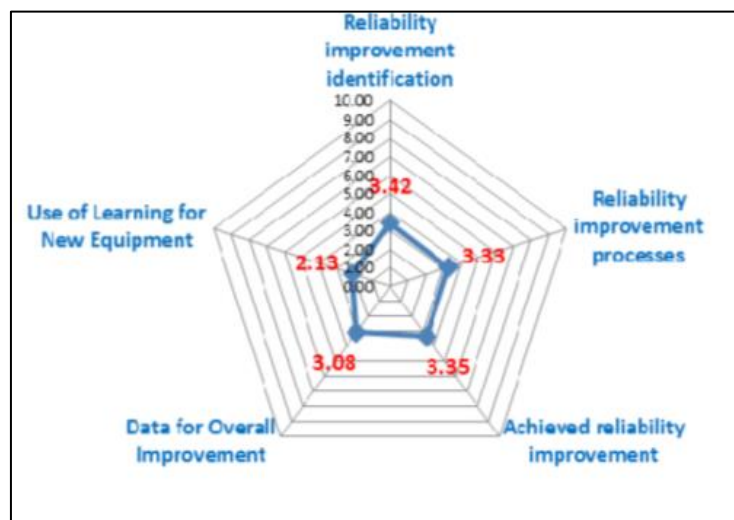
Reliability improvement identification

10.00
9.00
8.00
7.00
6.00
5.00
4.00
3.00
2.00
1.00
0.00

3.42

Reliability improvement processes

3.33

Use of Learning for New Equipment

2.13

3.08

3.35

Data for Overall Improvement

Achieved reliability improvement